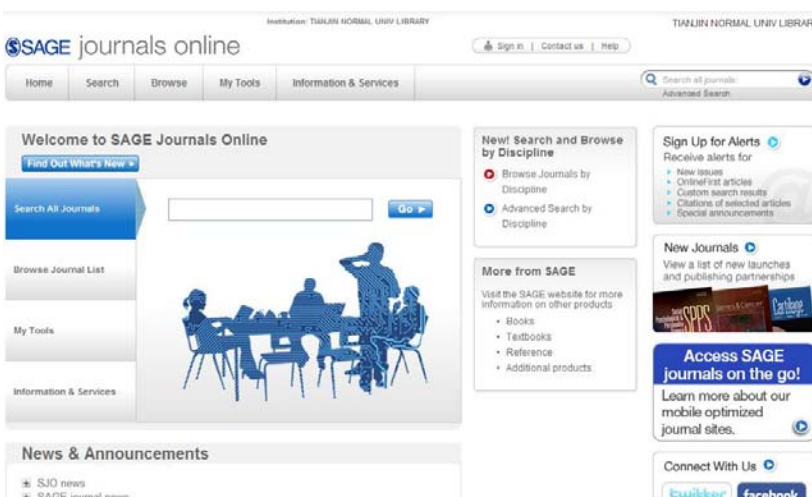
Institution: TIANJIN NORMAL UNIV LIBRARY

TIANJIN NORMAL UNIV LIBRAR

SAGE journals online

Sign in | Contact us | Help

Home | Search | Browse | My Tools | Information & Services

Search all journals

Advanced Search

Welcome to SAGE Journals Online

Find Out What's New

Search All Journals

Go

Browse Journal List

My Tools

Information & Services

New! Search and Browse by Discipline

Browse Journals by Discipline

Advanced Search by Discipline

More from SAGE

Visit the SAGE website for more information on other products

• Books
• Textbooks
• Reference
• Additional products

Sign Up for Alerts

Receive alerts for

• New issues
• OnlineFirst articles
• Custom search results
• Citations of selected articles
• Special announcements

New Journals

View a list of new launches and publishing partnerships

SPPS

Cartilage

Access SAGE journals on the go!

Learn more about our mobile optimized journal sites.

News & Announcements

SJO news

SAGE journal news

Connect With Us

twitter

facebook